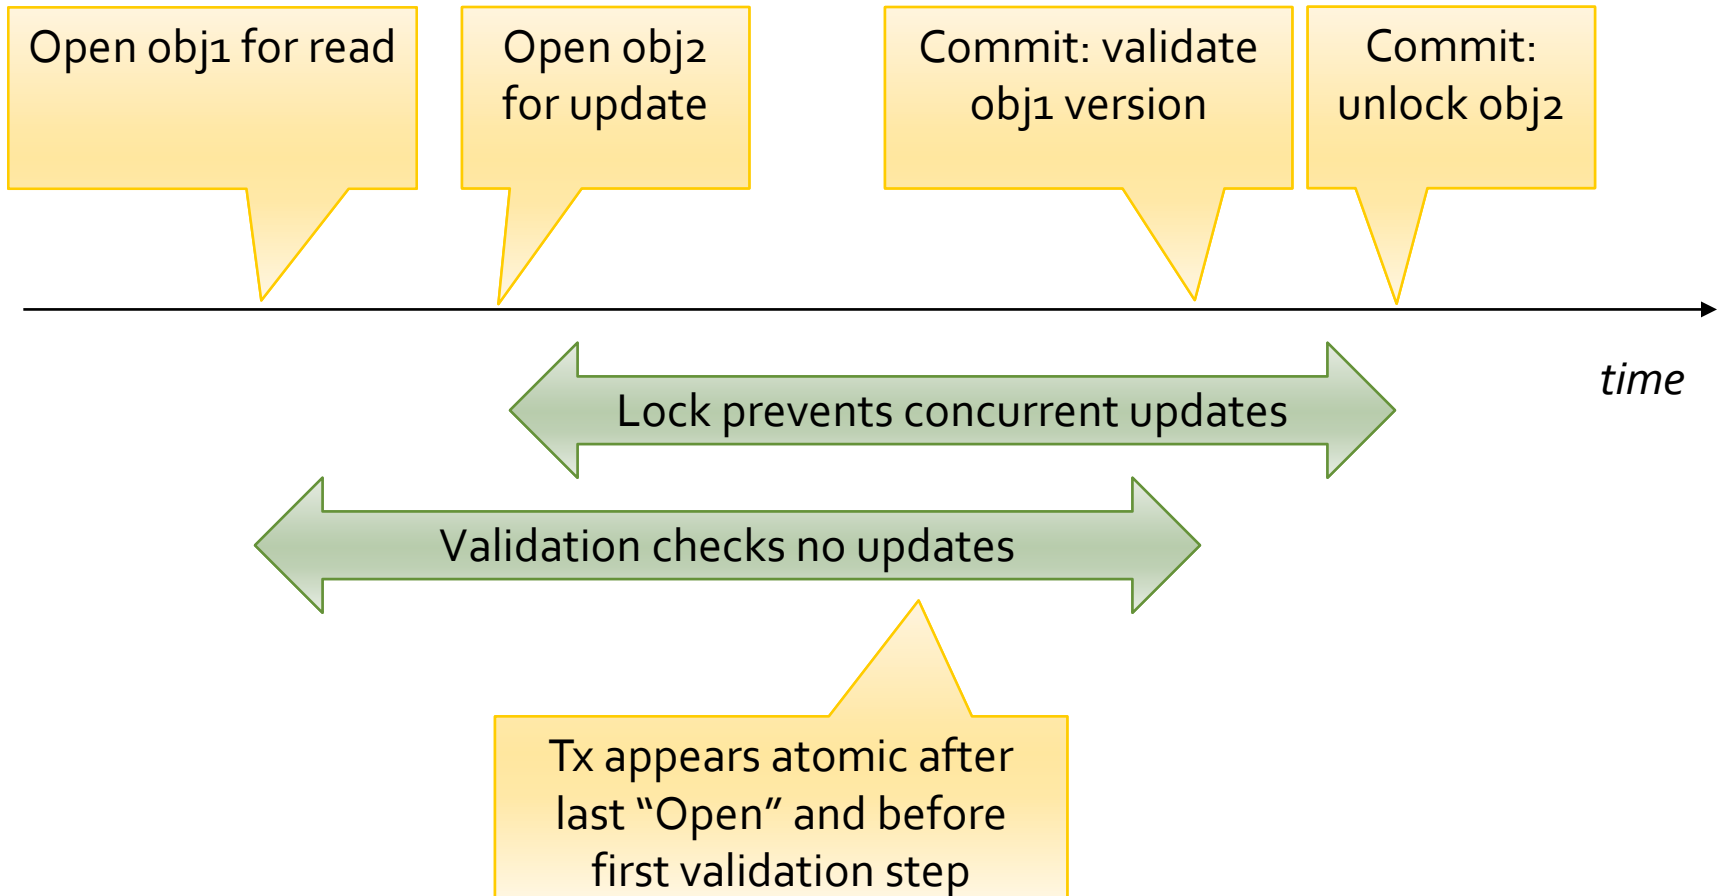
Open obj1 for read

Open obj2 for update

Commit: validate obj1 version

Commit: unlock obj2

time

Lock prevents concurrent updates

Validation checks no updates

Tx appears atomic after last “Open” and before first validation step